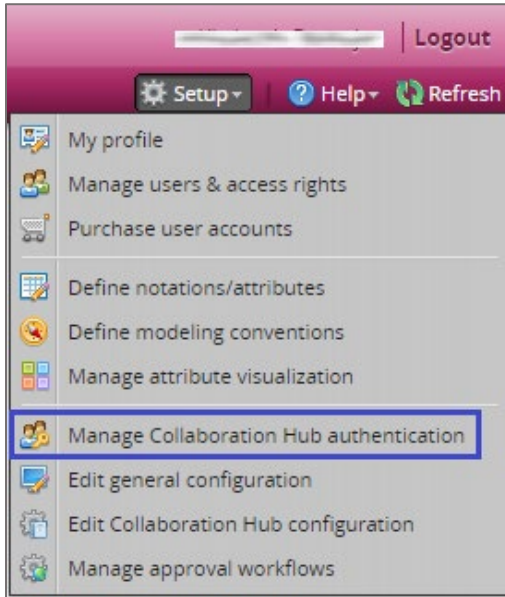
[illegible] | Logout

Setup ▾ | Help ▾ Refresh

My profile

Manage users & access rights

Purchase user accounts

Define notations/attributes

Define modeling conventions

Manage attribute visualization

Manage Collaboration Hub authentication

Edit general configuration

Edit Collaboration Hub configuration

Manage approval workflows